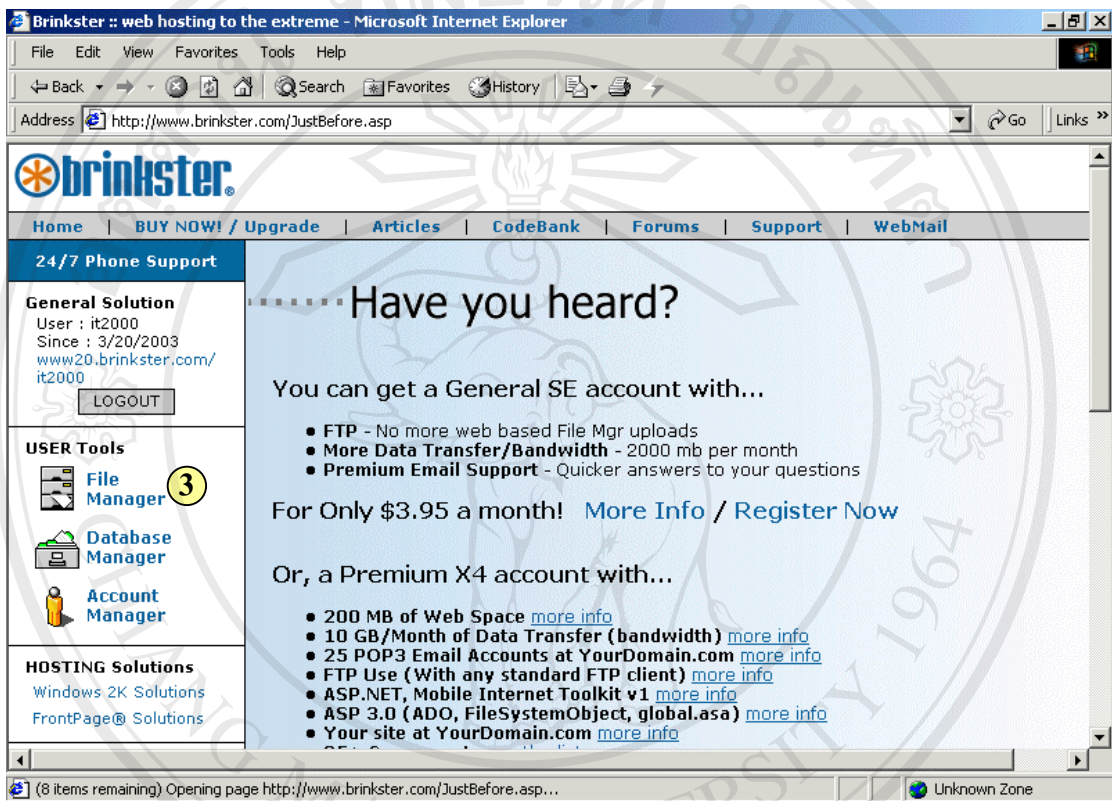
Brinkster :: web hosting to the extreme - Microsoft Internet Explorer

File Edit View Favorites Tools Help

Back Search Favorites History

Address http://www.brinkster.com/JustBefore.asp Go Links »

brinkster

Home | BUY NOW! / Upgrade | Articles | CodeBank | Forums | Support | WebMail

24/7 Phone Support

General Solution
User : it2000
Since : 3/20/2003
www20.brinkster.com/it2000
LOGOUT

USER Tools
File Manager 3
Database Manager
Account Manager

HOSTING Solutions
Windows 2K Solutions
FrontPage® Solutions

Have you heard?

You can get a General SE account with...

• FTP - No more web based File Mgr uploads
• More Data Transfer/Bandwidth - 2000 mb per month
• Premium Email Support - Quicker answers to your questions

For Only $3.95 a month! More Info / Register Now

Or, a Premium X4 account with...

• 200 MB of Web Space more info
• 10 GB/Month of Data Transfer (bandwidth) more info
• 25 POP3 Email Accounts at YourDomain.com more info
• FTP Use (With any standard FTP client) more info
• ASP.NET, Mobile Internet Toolkit v1 more info
• ASP 3.0 (ADO, FileSystemObject, global.asa) more info
• Your site at YourDomain.com more info
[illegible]

(8 items remaining) Opening page http://www.brinkster.com/JustBefore.asp...
Unknown Zone